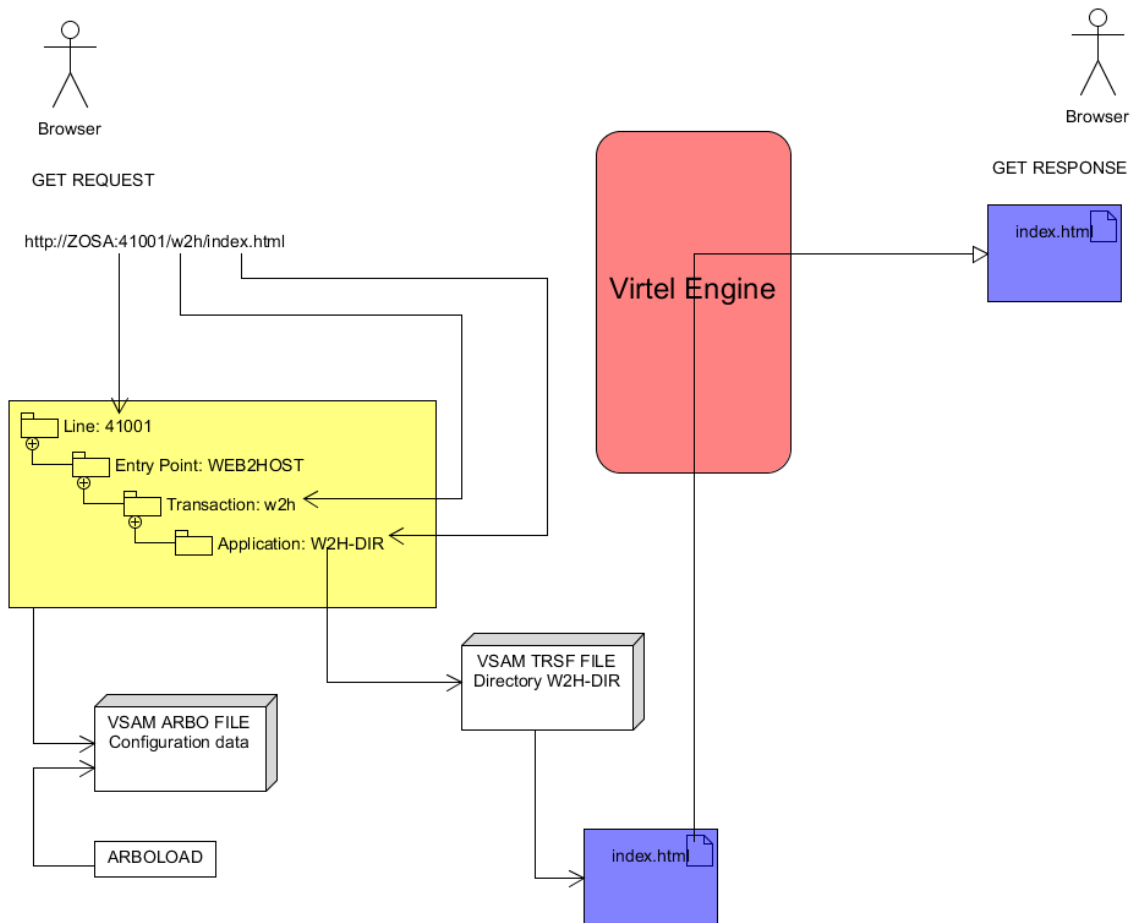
Browser

GET REQUEST

http://ZOSA:41001/w2h/index.html

Line: 41001

Entry Point: WEB2HOST

Transaction: w2h

Application: W2H-DIR

VSAM ARBO FILE
Configuration data

ARBOLOAD

VSAM TRSF FILE
Directory W2H-DIR

index.html

Virtel Engine

Browser

GET RESPONSE

index.html